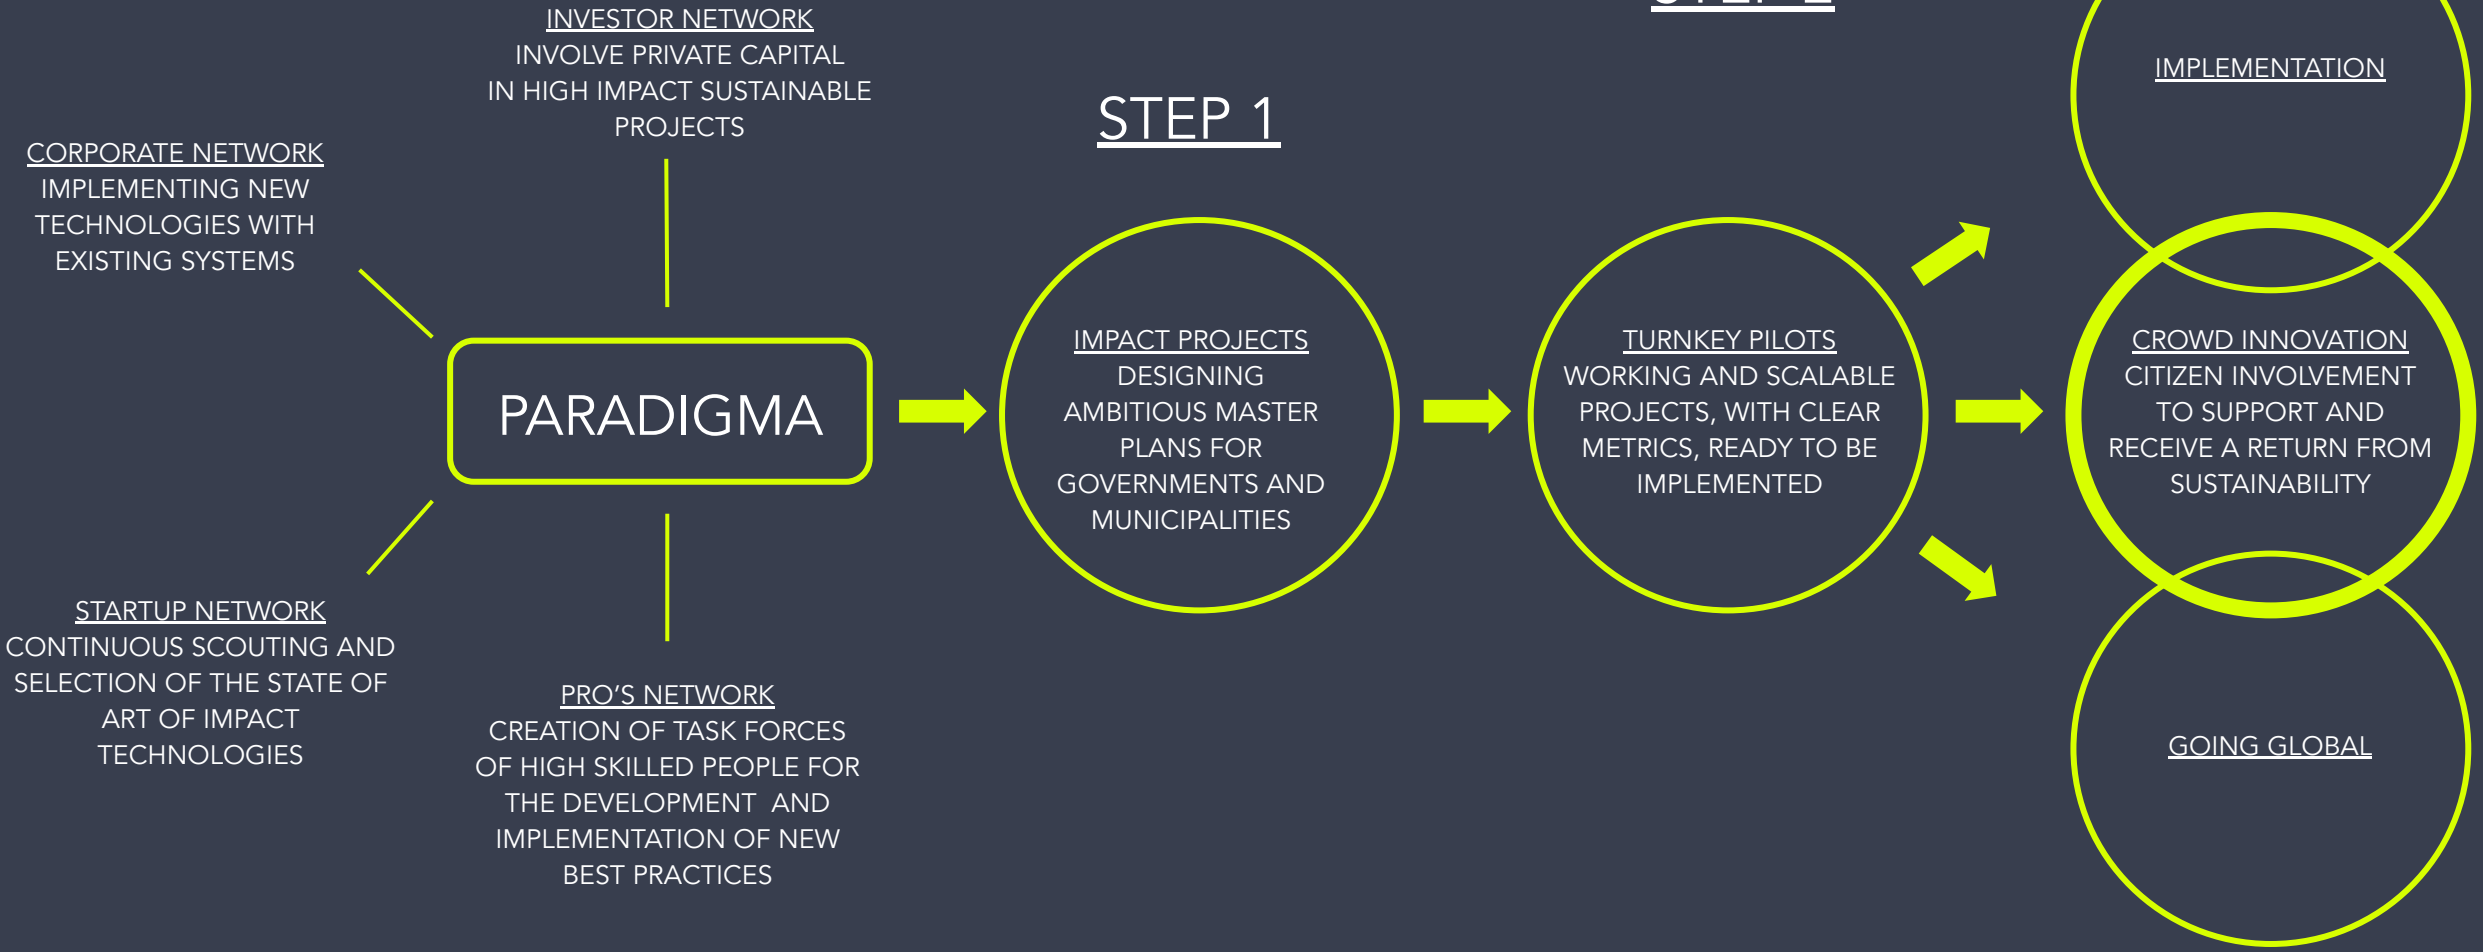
INVESTOR NETWORK
INVOLVE PRIVATE CAPITAL IN HIGH IMPACT SUSTAINABLE PROJECTS

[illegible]

STEP 1

IMPLEMENTATION

CORPORATE NETWORK
IMPLEMENTING NEW TECHNOLOGIES WITH EXISTING SYSTEMS

PARADIGMA

IMPACT PROJECTS
DESIGNING AMBITIOUS MASTER PLANS FOR GOVERNMENTS AND MUNICIPALITIES

TURNKEY PILOTS
WORKING AND SCALABLE PROJECTS, WITH CLEAR METRICS, READY TO BE IMPLEMENTED

CROWD INNOVATION
CITIZEN INVOLVEMENT TO SUPPORT AND RECEIVE A RETURN FROM SUSTAINABILITY

STARTUP NETWORK
CONTINUOUS SCOUTING AND SELECTION OF THE STATE OF ART OF IMPACT TECHNOLOGIES

PRO'S NETWORK
CREATION OF TASK FORCES OF HIGH SKILLED PEOPLE FOR THE DEVELOPMENT AND IMPLEMENTATION OF NEW BEST PRACTICES

GOING GLOBAL